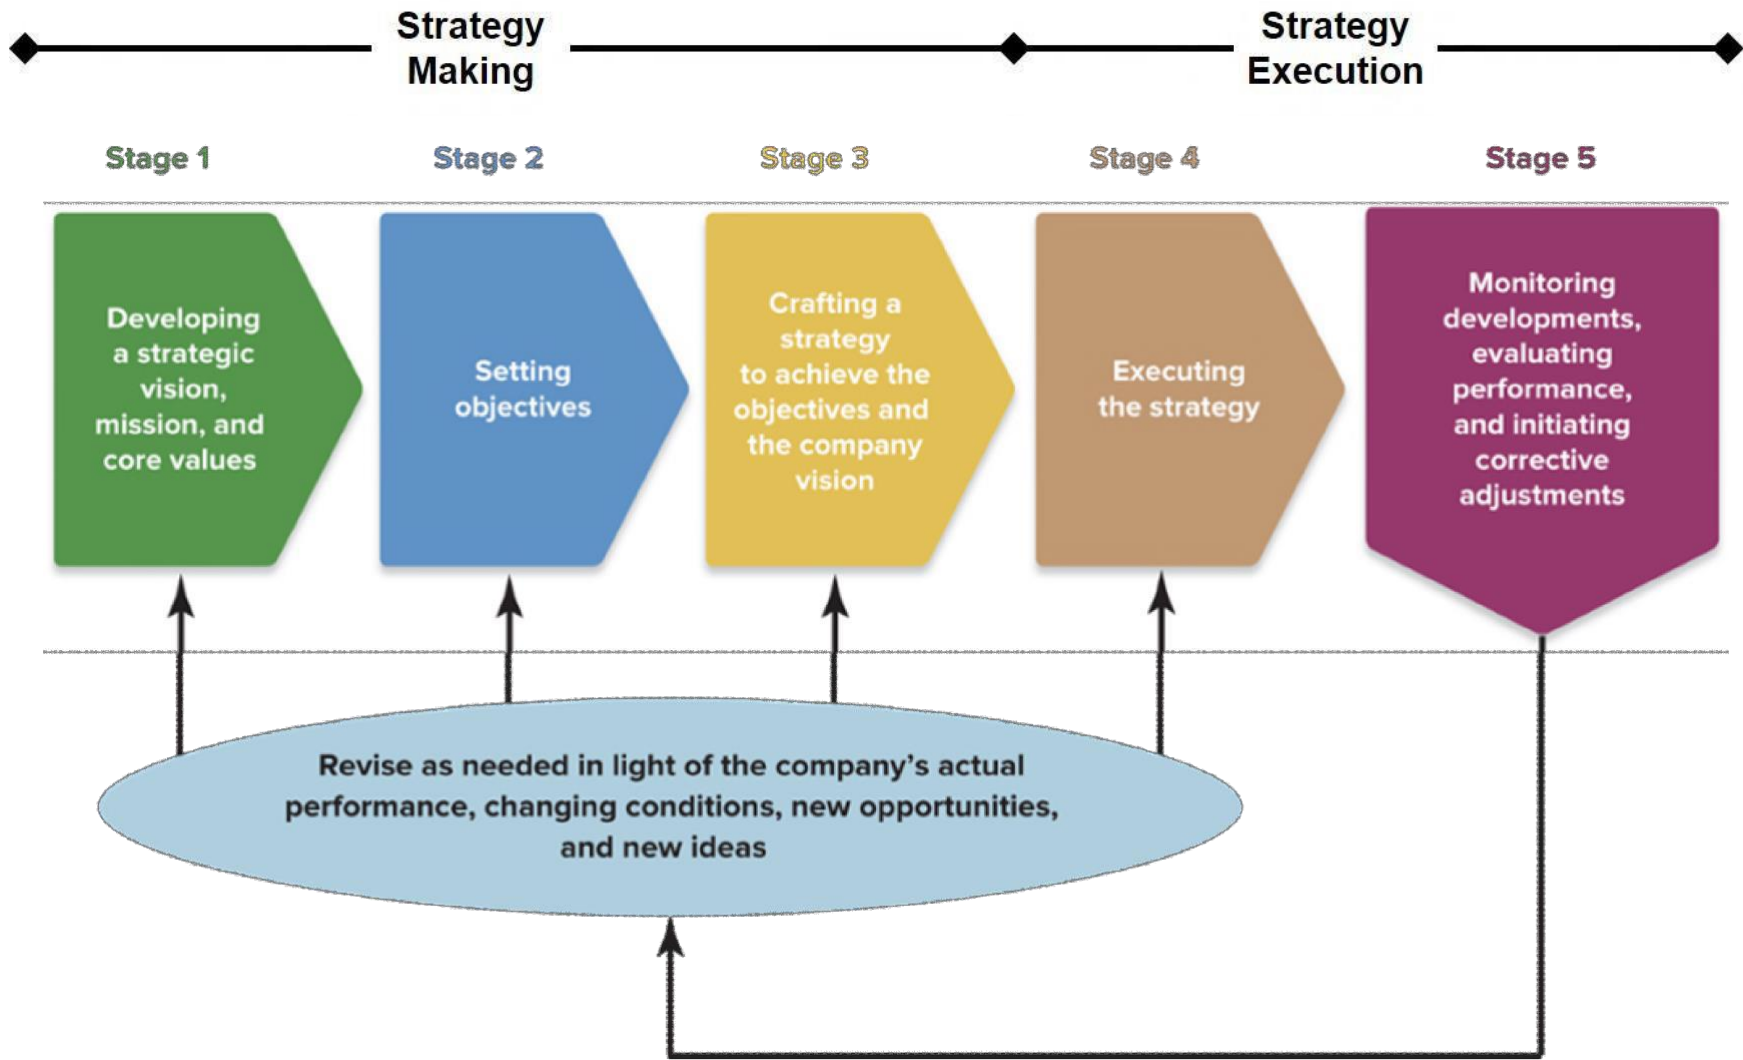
Strategy Making

Strategy Execution

Stage 1

Stage 2

Stage 3

Stage 4

Stage 5

Developing a strategic vision, mission, and core values

Setting objectives

Crafting a strategy to achieve the objectives and the company vision

Executing the strategy

Monitoring developments, evaluating performance, and initiating corrective adjustments

Revise as needed in light of the company's actual performance, changing conditions, new opportunities, and new ideas